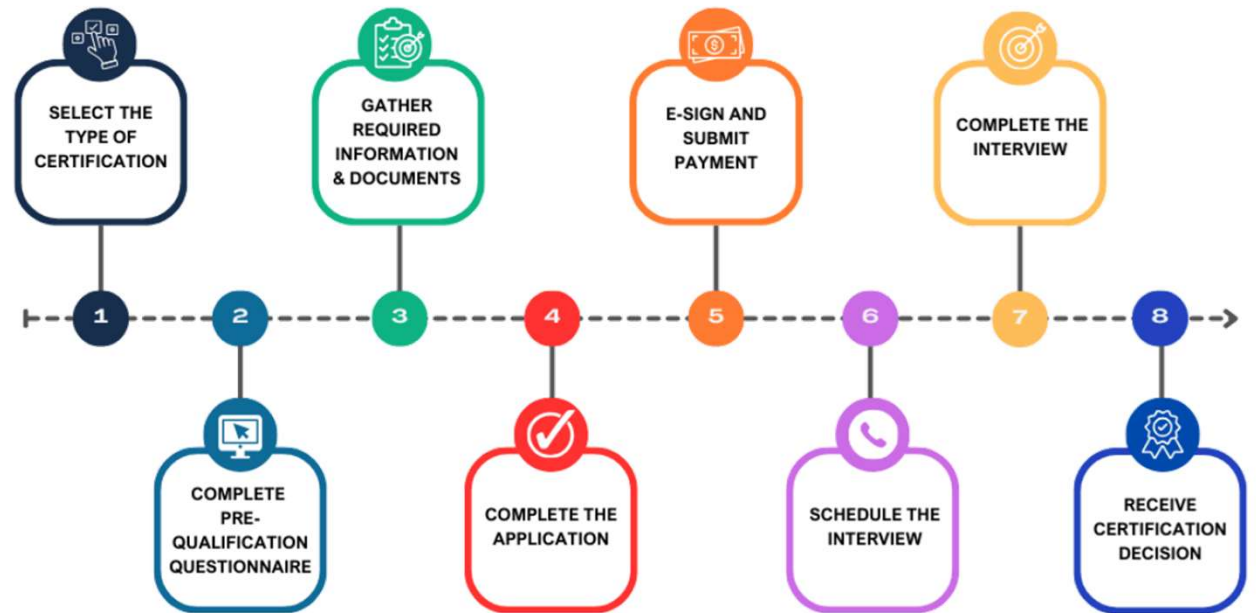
1
SELECT THE TYPE OF CERTIFICATION

2
COMPLETE PRE-QUALIFICATION QUESTIONNAIRE

3
GATHER REQUIRED INFORMATION & DOCUMENTS

4
COMPLETE THE APPLICATION

5
E-SIGN AND SUBMIT PAYMENT

6
SCHEDULE THE INTERVIEW

7
COMPLETE THE INTERVIEW

8
RECEIVE CERTIFICATION DECISION